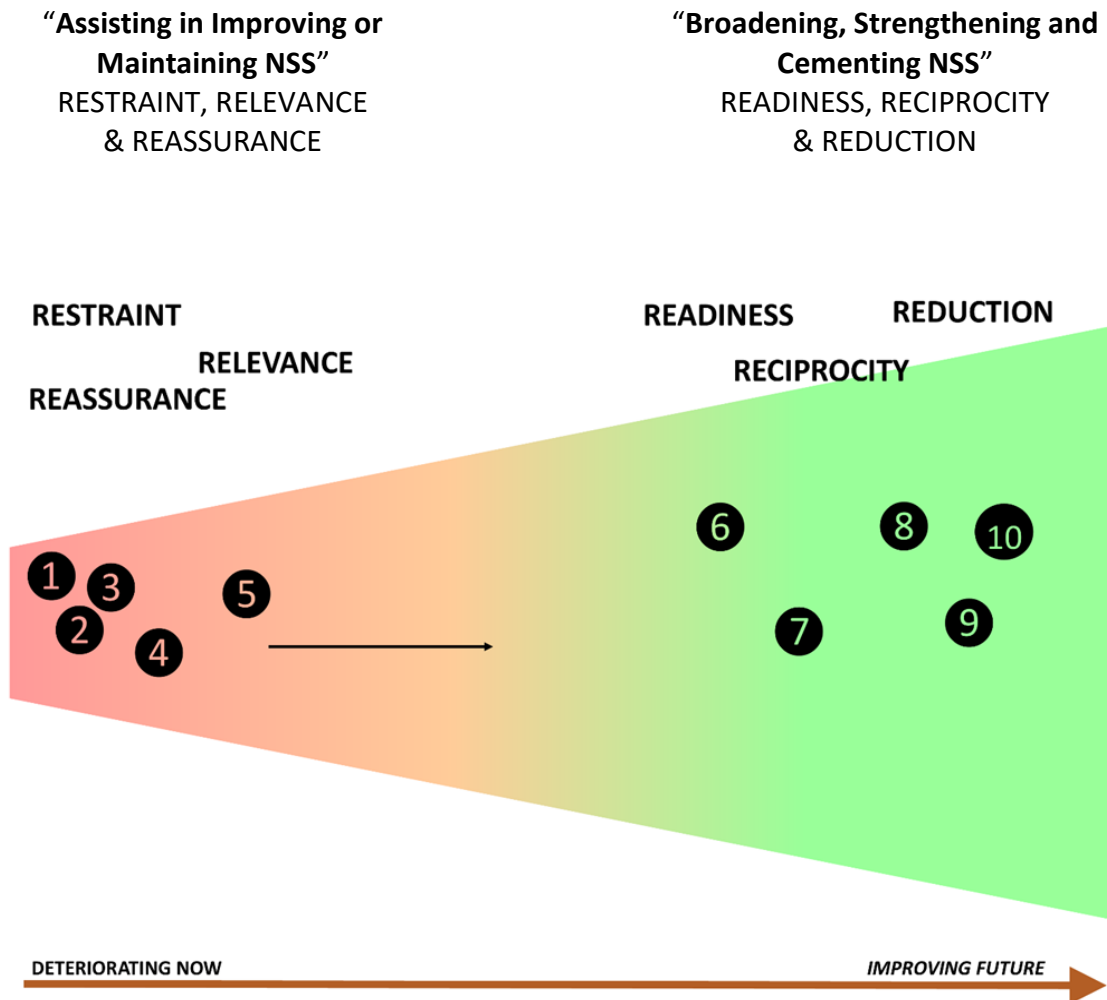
"Assisting in Improving or Maintaining NSS"
RESTRAINT, RELEVANCE & REASSURANCE

"Broadening, Strengthening and Cementing NSS"
READINESS, RECIPROCITY & REDUCTION

RESTRAINT

RELEVANCE

REASSURANCE

READINESS

REDUCTION

RECIPROCITY

1
3
2
4
5
6
8
10
7
9

DETERIORATING NOW

IMPROVING FUTURE